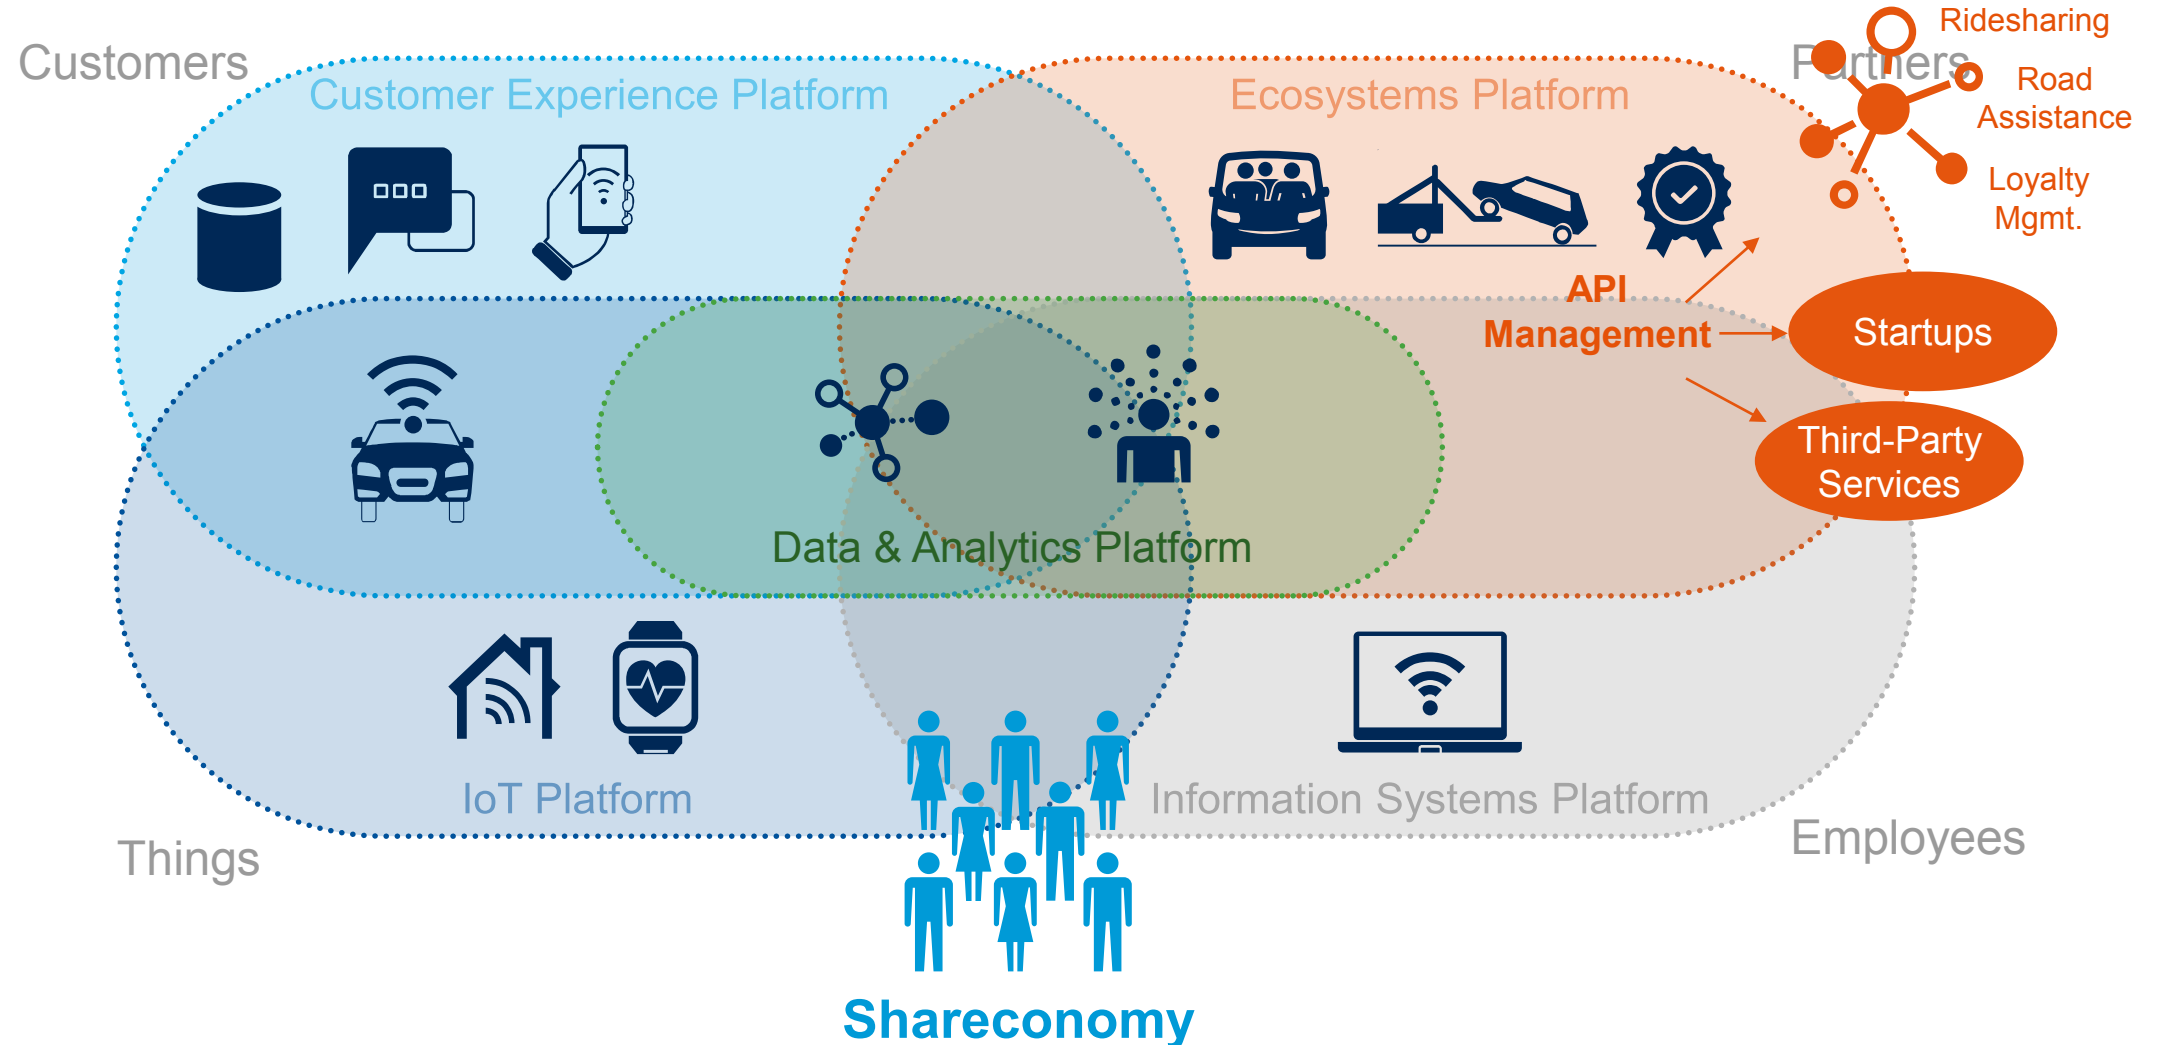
Customers

Customer Experience Platform

Ecosystems Platform

Partners

Ridesharing

Road Assistance

Loyalty Mgmt.

API Management

Startups

Third-Party Services

Data & Analytics Platform

IoT Platform

Information Systems Platform

Things

Employees

Shareconomy